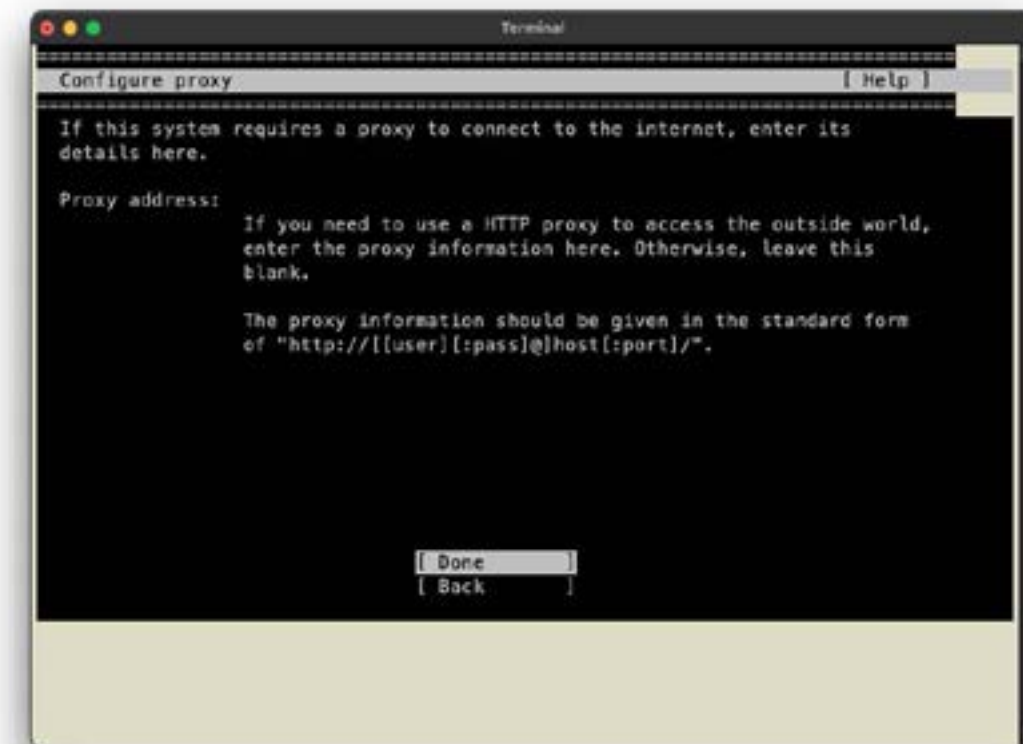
Terminal

Configure proxy [ Help ]

If this system requires a proxy to connect to the internet, enter its details here.

Proxy address:

If you need to use a HTTP proxy to access the outside world, enter the proxy information here. Otherwise, leave this blank.

The proxy information should be given in the standard form of "http://[[user][:pass]@]host[:port]/".

[ Done ]
[ Back ]